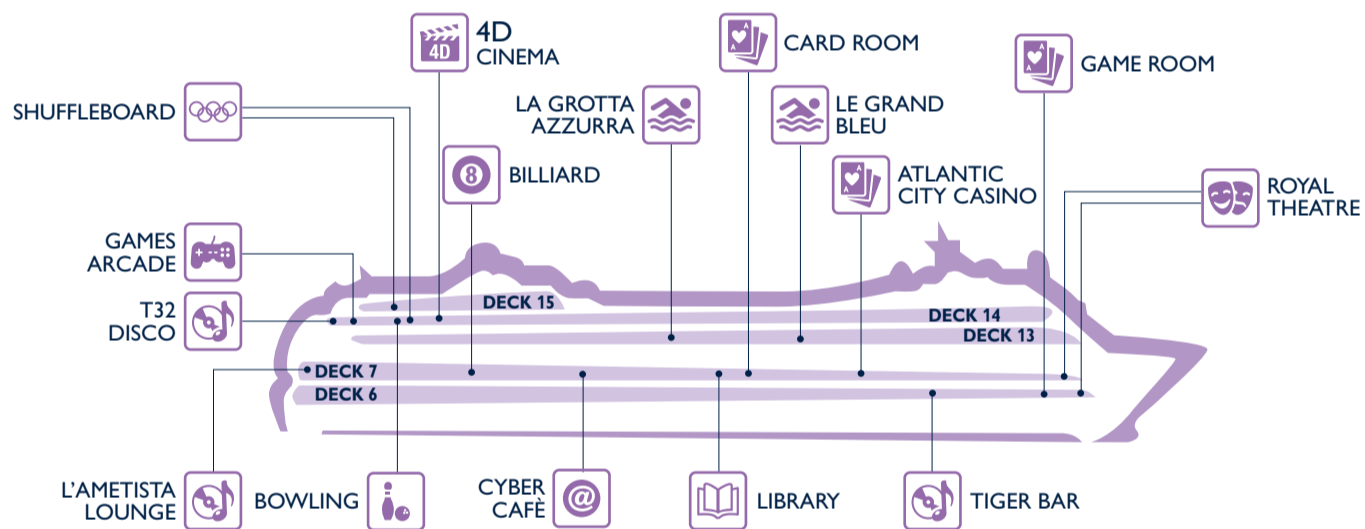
4D
4D CINEMA

CARD ROOM

GAME ROOM

SHUFFLEBOARD

LA GROTTA AZZURRA

LE GRAND BLEU

8

BILLIARD

ATLANTIC CITY CASINO

ROYAL THEATRE

GAMES ARCADE

T32 DISCO

DECK 15

DECK 14

DECK 13

DECK 7

DECK 6

L'AMETISTA LOUNGE

BOWLING

CYBER CAFÈ

@

LIBRARY

TIGER BAR